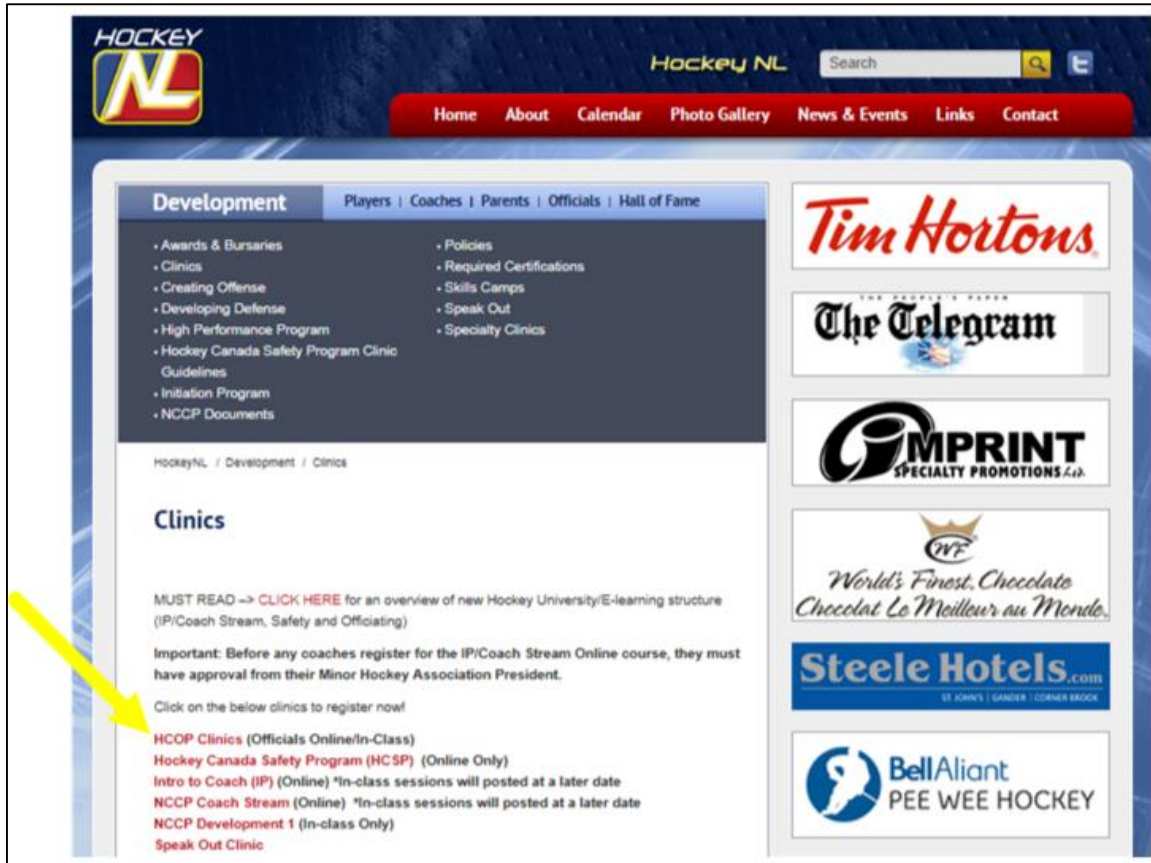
HOCKEY NL

Hockey NL

Search

Home About Calendar Photo Gallery News & Events Links Contact

Development

Players | Coaches | Parents | Officials | Hall of Fame

• Awards & Bursaries
• Clinics
• Creating Offense
• Developing Defense
• High Performance Program
• Hockey Canada Safety Program Clinic Guidelines
• Initiation Program
• NCCP Documents

• Policies
• Required Certifications
• Skills Camps
• Speak Out
• Specialty Clinics

HockeyNL / Development / Clinics

Clinics

MUST READ --> CLICK HERE for an overview of new Hockey University/E-learning structure (IP/Coach Stream, Safety and Officiating)

Important: Before any coaches register for the IP/Coach Stream Online course, they must have approval from their Minor Hockey Association President.

Click on the below clinics to register now!

HCOP Clinics (Officials Online/In-Class)
Hockey Canada Safety Program (HCSP) (Online Only)
Intro to Coach (IP) (Online) *In-class sessions will posted at a later date
NCCP Coach Stream (Online) *In-class sessions will posted at a later date
NCCP Development 1 (In-class Only)
Speak Out Clinic

Tim Hortons

THE PEOPLE'S PAPER
The Telegram

IMPRINT
SPECIALTY PROMOTIONS Ltd.

WF
World's Finest Chocolate
Chocolat Le Meilleur au Monde

Steele Hotels.com
ST. JOHN'S | GANDER | CORNER BROOK

BellAliant
PEE WEE HOCKEY